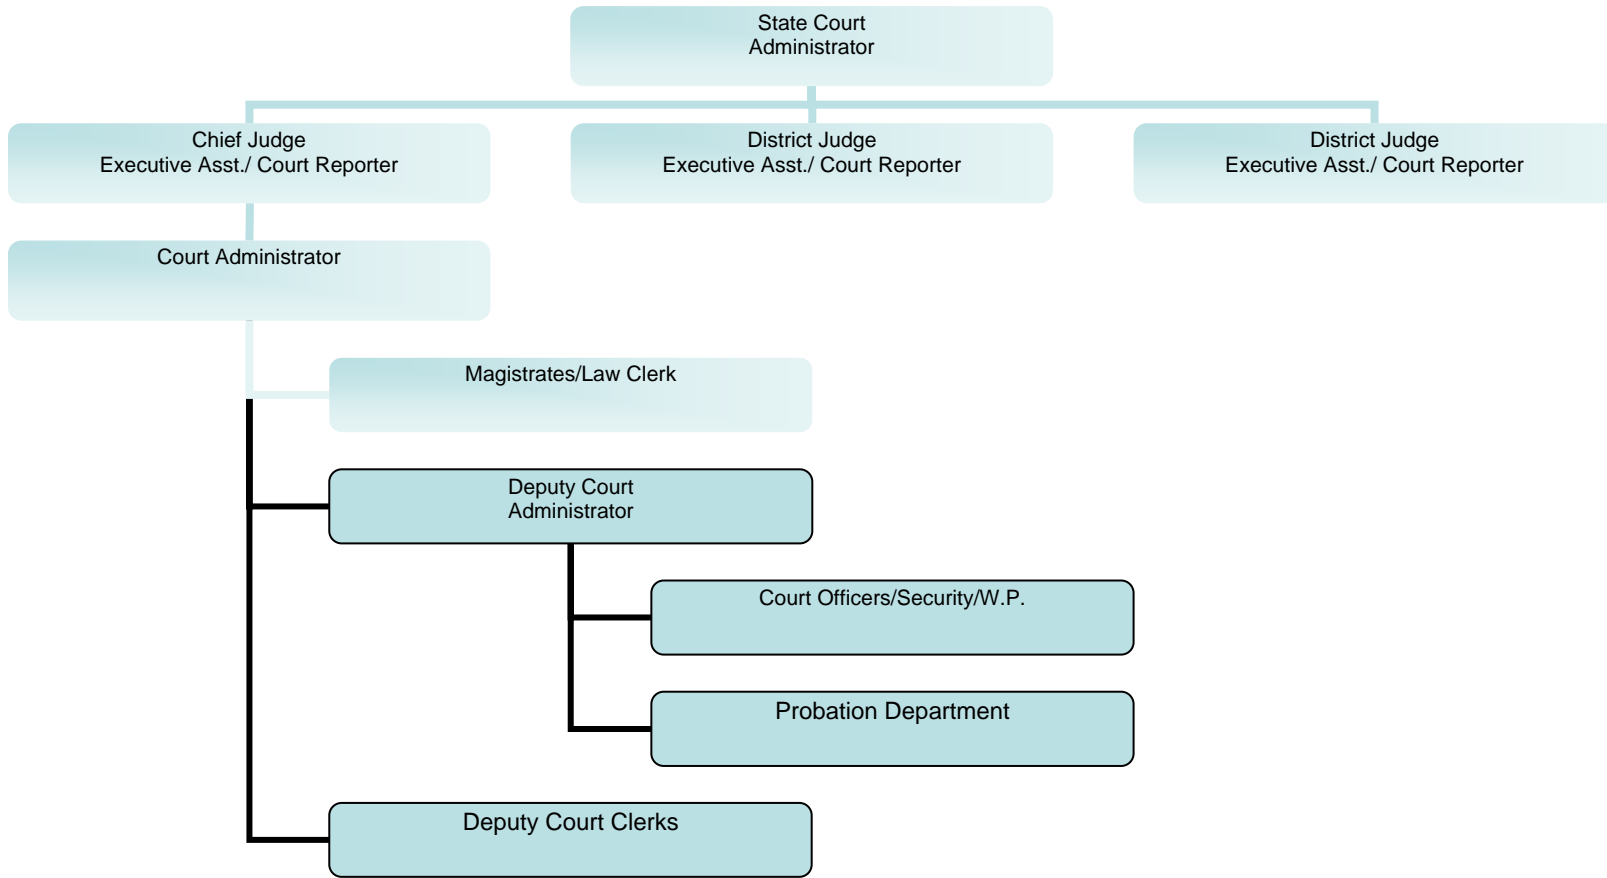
State Court
Administrator

Chief Judge
Executive Asst./ Court Reporter

District Judge
Executive Asst./ Court Reporter

District Judge
Executive Asst./ Court Reporter

Court Administrator

Magistrates/Law Clerk

Deputy Court
Administrator

Court Officers/Security/W.P.

Probation Department

Deputy Court Clerks